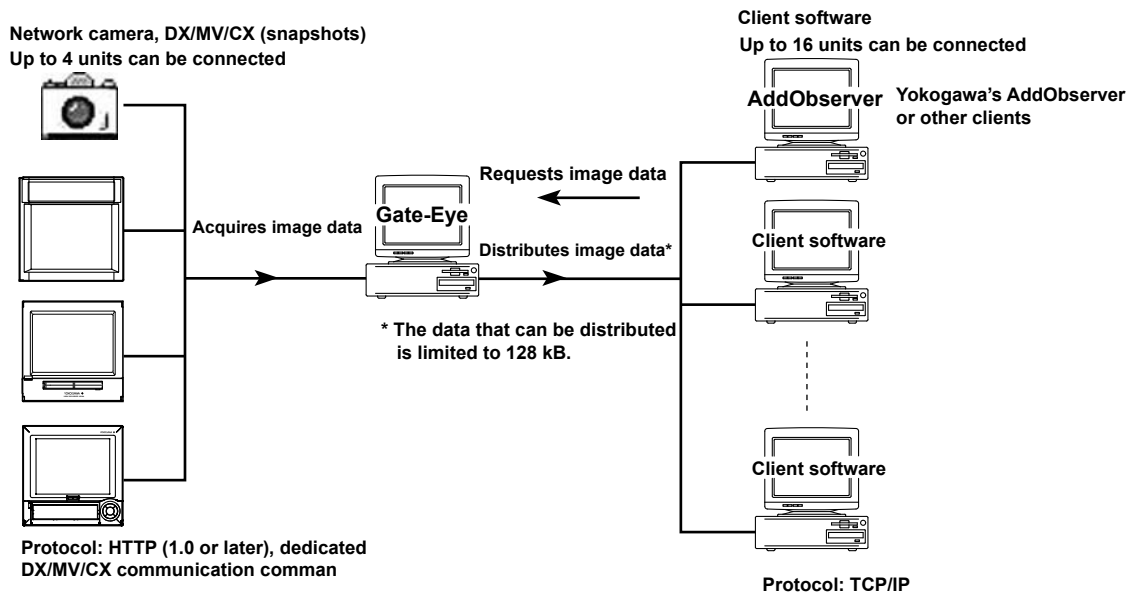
Network camera, DX/MV/CX (snapshots)
Up to 4 units can be connected

Client software
Up to 16 units can be connected

AddObserver

Yokogawa's AddObserver or other clients

Requests image data

Acquires image data

Gate-Eye

Distributes image data*

Client software

* The data that can be distributed is limited to 128 kB.

Client software

Protocol: HTTP (1.0 or later), dedicated DX/MV/CX communication comman

Protocol: TCP/IP